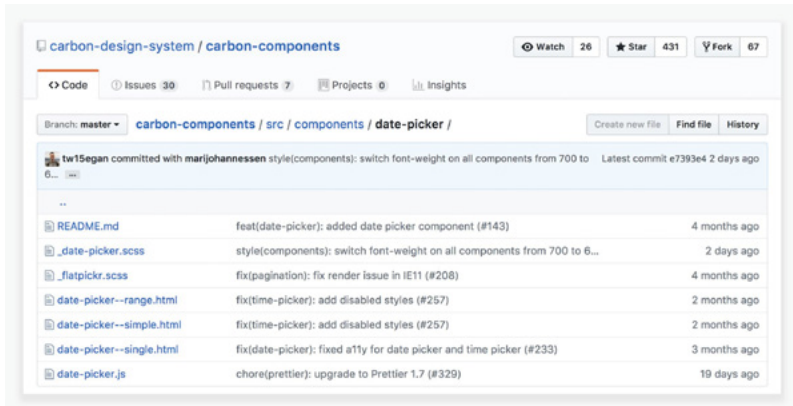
carbon-design-system / carbon-components

Watch 26 Star 431 Fork 67

<> Code Issues 30 Pull requests 7 Projects 0 Insights

Branch: master carbon-components / src / components / date-picker /

Create new file Find file History

tw15egan committed with marijohannessen style(components): switch font-weight on all components from 700 to 6... ... Latest commit e7393e4 2 days ago

..

| | | |
|---|---|---|
| README.md | feat(date-picker): added date picker component (#143) | 4 months ago |
| _date-picker.scss | style(components): switch font-weight on all components from 700 to 6... | 2 days ago |
| _flatpickr.scss | fix(pagination): fix render issue in IE11 (#208) | 4 months ago |
| date-picker--range.html | fix(time-picker): add disabled styles (#257) | 2 months ago |
| date-picker--simple.html | fix(time-picker): add disabled styles (#257) | 2 months ago |
| date-picker--single.html | fix(date-picker): fixed a11y for date picker and time picker (#233) | 3 months ago |
| date-picker.js | chore(prettier): upgrade to Prettier 1.7 (#329) | 19 days ago |